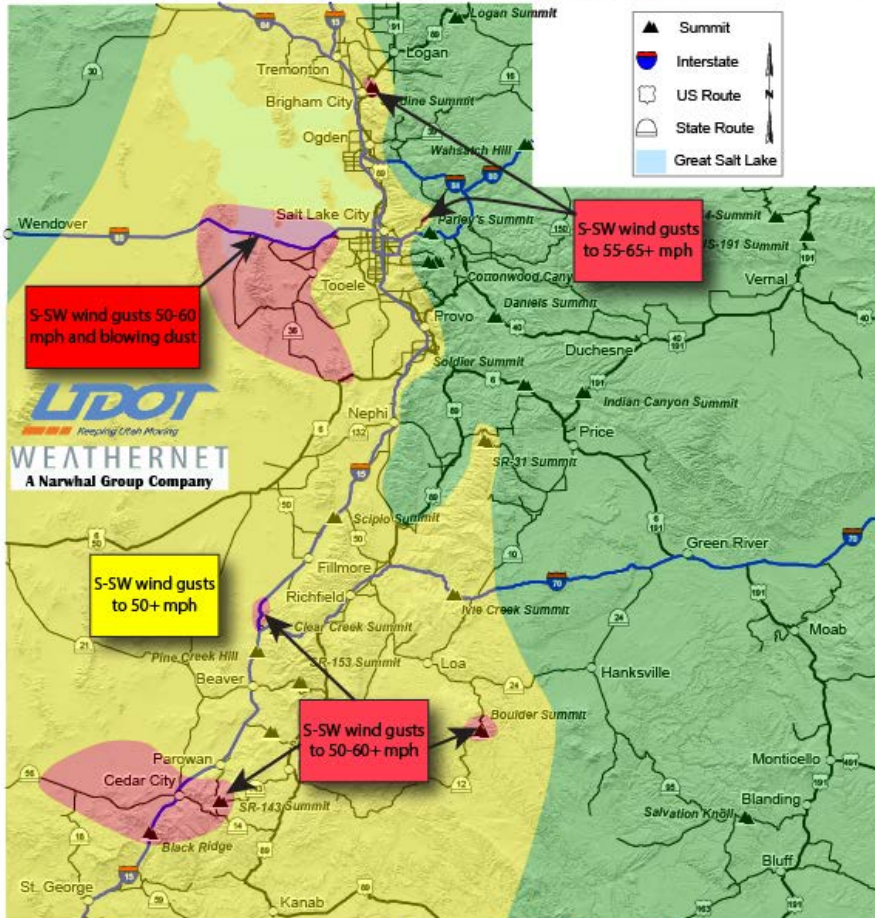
Summit
Interstate
US Route
State Route
Great Salt Lake

Logan Summit
Logan
Tremonton
Brigham City
Sardine Summit
Ogden
Wahsatch Hill
Wendover
Salt Lake City
Parley's Summit
S-SW wind gusts to 55-65+ mph
US-191 Summit
Vernal
Cottonwood Canyon
Daniels Summit
Tooele
S-SW wind gusts 50-60 mph and blowing dust
Provo
Soldier Summit
Duchesne
Indian Canyon Summit
UDOT
Keeping Utah Moving
WEATHERNET
A Narwhal Group Company
Nephi
Price
SR-31 Summit
Scipio Summit
Green River
Fillmore
S-SW wind gusts to 50+ mph
Richfield
Ivie Creek Summit
Clear Creek Summit
Moab
Pine Creek Hill
SR-153 Summit
Loa
Hanksville
Beaver
Boulder Summit
S-SW wind gusts to 50-60+ mph
Parowan
Cedar City
SR-143 Summit
Monticello
Blanding
Salvation Knoll
Black Ridge
Bluff
St. George
Kanab